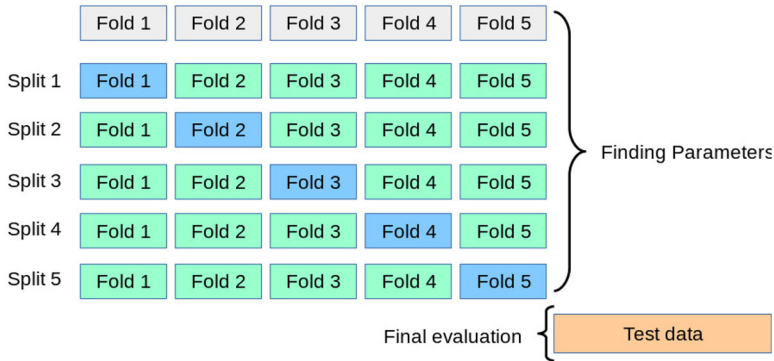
| | | | | | |
|---|---|---|---|---|---|
| | Fold 1 | Fold 2 | Fold 3 | Fold 4 | Fold 5 |
| Split 1 | Fold 1 | Fold 2 | Fold 3 | Fold 4 | Fold 5 |
| Split 2 | Fold 1 | Fold 2 | Fold 3 | Fold 4 | Fold 5 |
| Split 3 | Fold 1 | Fold 2 | Fold 3 | Fold 4 | Fold 5 |
| Split 4 | Fold 1 | Fold 2 | Fold 3 | Fold 4 | Fold 5 |
| Split 5 | Fold 1 | Fold 2 | Fold 3 | Fold 4 | Fold 5 |

Finding Parameters

Final evaluation

Test data